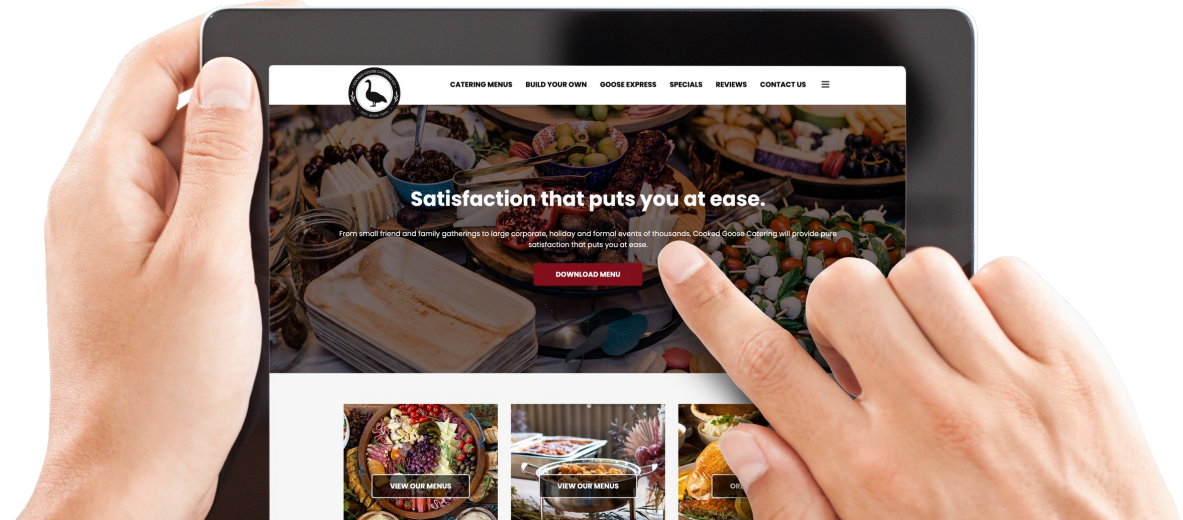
CATERING MENUS BUILD YOUR OWN GOOSE EXPRESS SPECIALS REVIEWS CONTACT US

Satisfaction that puts you at ease.

From small friend and family gatherings to large corporate, holiday and formal events of thousands, Cooked Goose Catering will provide pure satisfaction that puts you at ease.

DOWNLOAD MENU

VIEW OUR MENUS

VIEW OUR MENUS

OR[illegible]